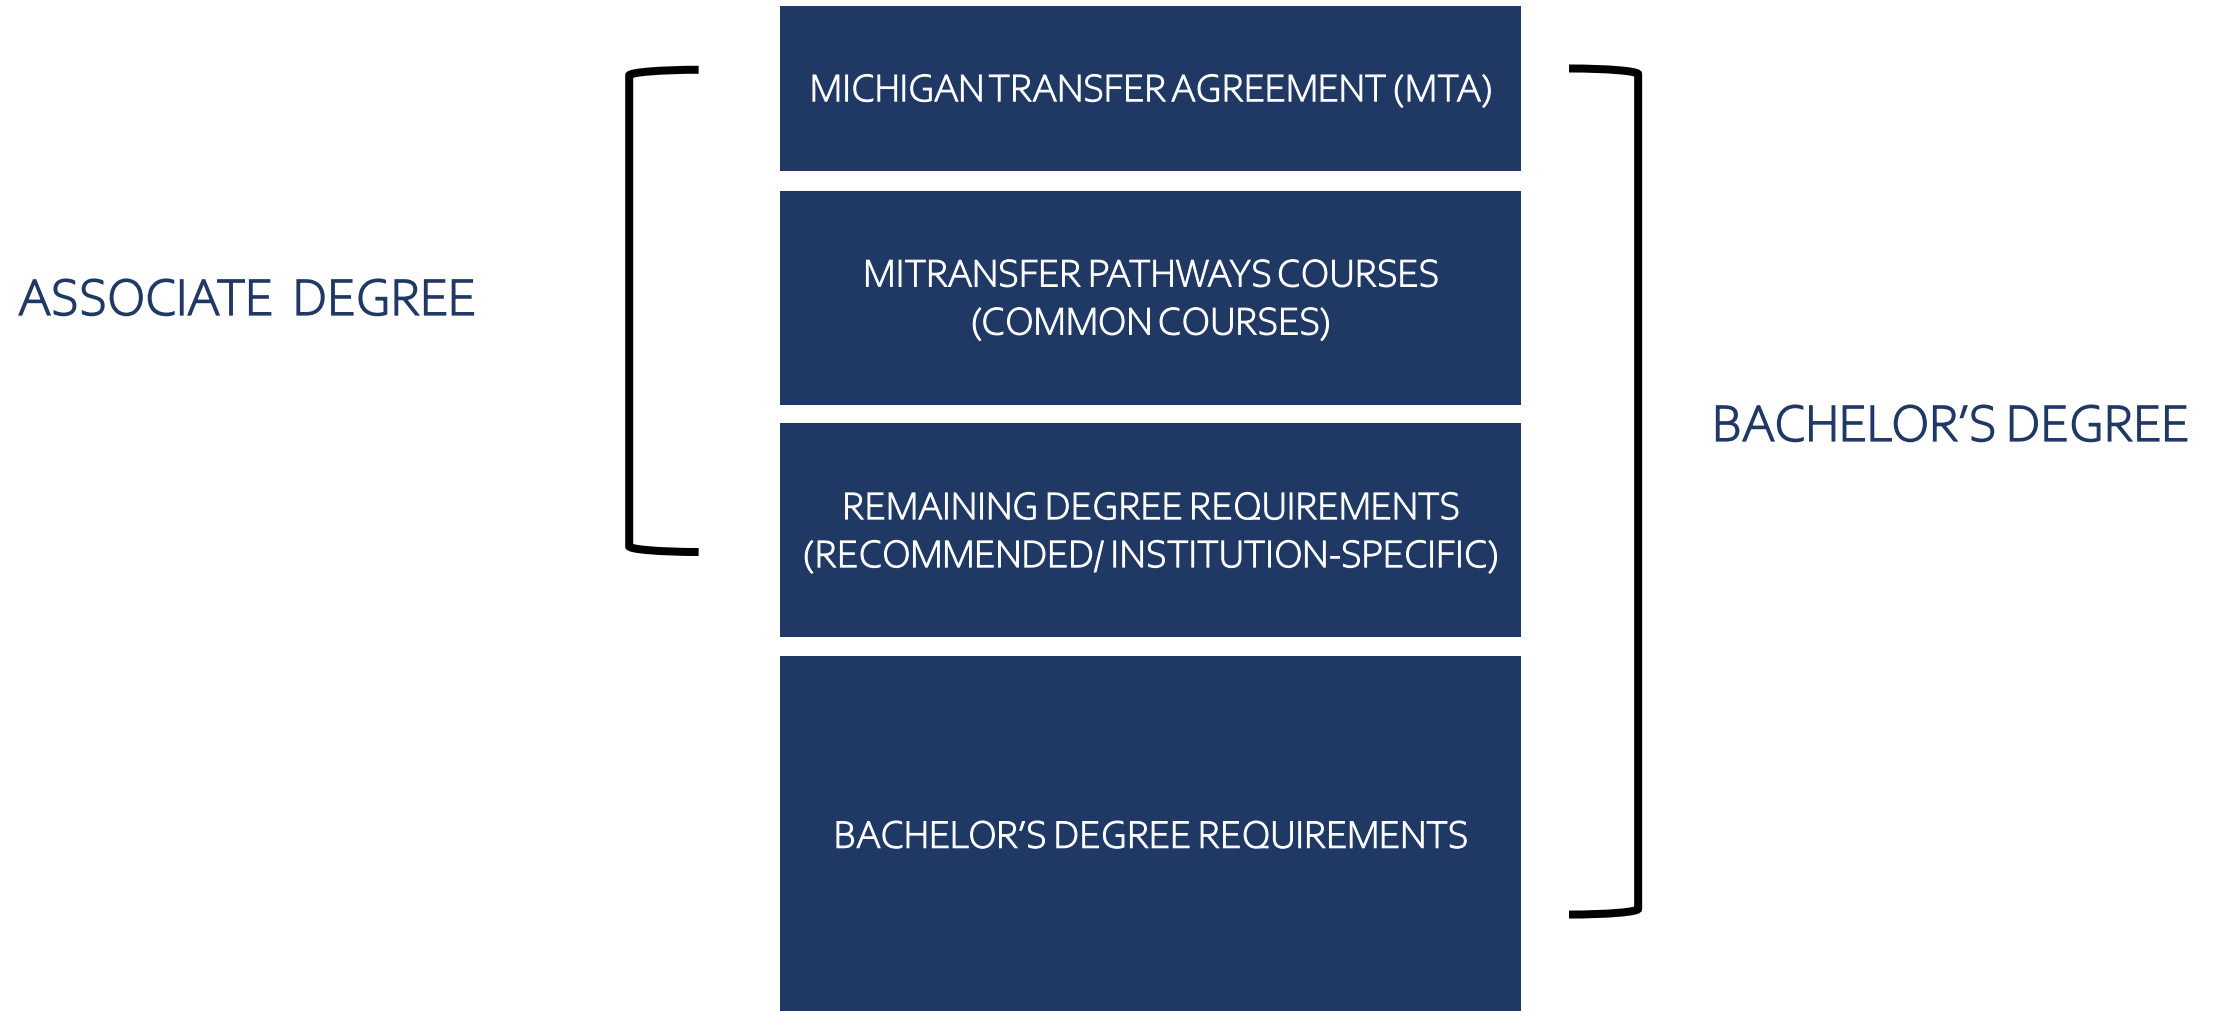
ASSOCIATE DEGREE

MICHIGAN TRANSFER AGREEMENT (MTA)

MITRANSFER PATHWAYS COURSES (COMMON COURSES)

REMAINING DEGREE REQUIREMENTS (RECOMMENDED/ INSTITUTION-SPECIFIC)

BACHELOR'S DEGREE REQUIREMENTS

BACHELOR'S DEGREE